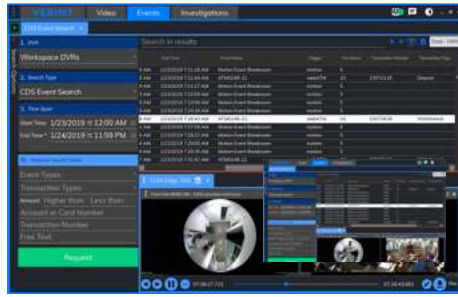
VERINT Video Events Investigations

CDS Event Search ×

1. DVR
Workspace DVRs

2. Search Type
CDS Event Search

3. Time Span
Start Time 1/23/2019 12:00 AM
End Time 1/24/2019 11:59 PM

Event Types
Transaction Types
Amount Higher than Less than
Account or Card Number
Transaction Number
Free Text

Request

Search in results

1/23/2019 7:21:00 AM Motion Event Breakdown motion
1/23/2019 7:21:44 AM ATM0249-21 swipeATM
1/23/2019 7:22:37 AM Motion Event Breakdown motion
1/23/2019 7:23:00 AM Motion Event Breakdown motion
1/23/2019 7:24:00 AM Motion Event Breakdown motion
1/23/2019 7:25:00 AM Motion Event Breakdown motion
1/23/2019 7:26:43 AM ATM0249-21 swipeATM
1/23/2019 7:27:00 AM Motion Event Breakdown motion
1/23/2019 7:28:17 AM Motion Event Breakdown motion
1/23/2019 7:29:00 AM Motion Event Breakdown motion
1/23/2019 7:30:00 AM Motion Event Breakdown motion
1/23/2019 7:31:42 AM ATM0249-21 motion

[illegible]

07:26:27.733 07:30:43.403